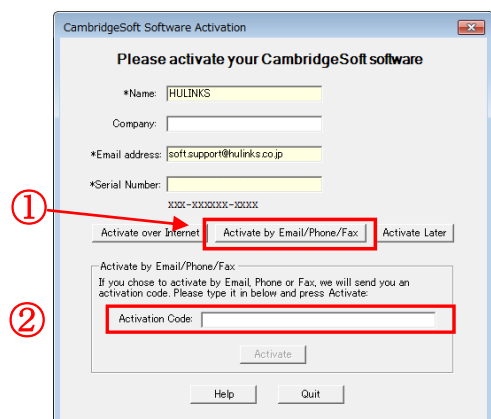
CambridgeSoft Software Activation

Please activate your CambridgeSoft software

*Name: HULINKS

Company:

*Email address: soft.support@hulinks.co.jp

*Serial Number:

XXX-XXXXXX-XXXX

①

Activate over Internet

Activate by Email/Phone/Fax

Activate Later

Activate by Email/Phone/Fax

If you chose to activate by Email, Phone or Fax, we will send you an activation code. Please type it in below and press Activate:

②

Activation Code:

Activate

Help

Quit